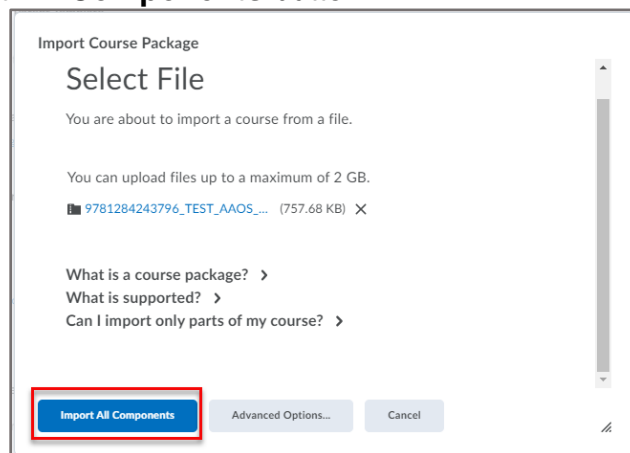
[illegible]

Import Course Package

Select File

You are about to import a course from a file.

You can upload files up to a maximum of 2 GB.

9781284243796_TEST_AAOS_... (757.68 KB) ✕

What is a course package? >
What is supported? >
Can I import only parts of my course? >

Import All Components
Advanced Options...
Cancel